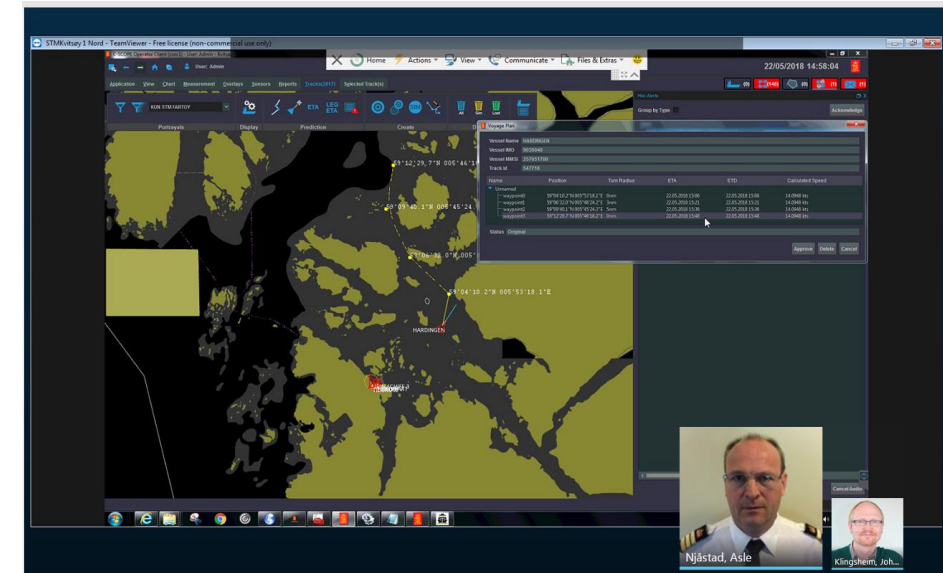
STMKvitsøy 1 Nord - TeamViewer - Free license (non-commercial use only)

Home Actions View Communicate Files & Extras

User: Admin

22/05/2018 14:58:04

Application View Chart Measurement Overlays Sensors Reports Tracks(3613) Selected Track(s)

KUN STM FARTOY

ETA LEG ETA

Portrayals Display Prediction Create

Acknowledge

Group by Type

Voyage Plan

Vessel Name HARDINGEN
Vessel IMO 9659040
Vessel MMSI 257951700
Track Id 547716

| Name | Position | Turn Radius | ETA | ETD | Calculated Speed |
|---|---|---|---|---|---|
| Unnamed | | | | | |
| waypoint0 | 59°04'10.2"N 005°53'18.1"E | 0nm | 22.05.2018 15:06 | 22.05.2018 15:06 | 14.0948 kts |
| waypoint1 | 59°06'32.0"N 005°46'24.2"E | 5nm | 22.05.2018 15:21 | 22.05.2018 15:21 | 14.0948 kts |
| waypoint2 | 59°09'40.1"N 005°45'24.3"E | 5nm | 22.05.2018 15:36 | 22.05.2018 15:36 | 14.0948 kts |
| waypoint3 | 59°12'29.7"N 005°46'18.2"E | 0nm | 22.05.2018 15:48 | 22.05.2018 15:48 | 14.0948 kts |

Status Original

Approve Delete Cancel

59°12'29.7"N 005°46'18

59°09'40.1"N 005°45'24

59°06'32.0"N 005°4

59°04'10.2"N 005°53'18.1"E

HARDINGEN

Cancel Audio

Njåstad, Asle

Klingsheim, Joh...